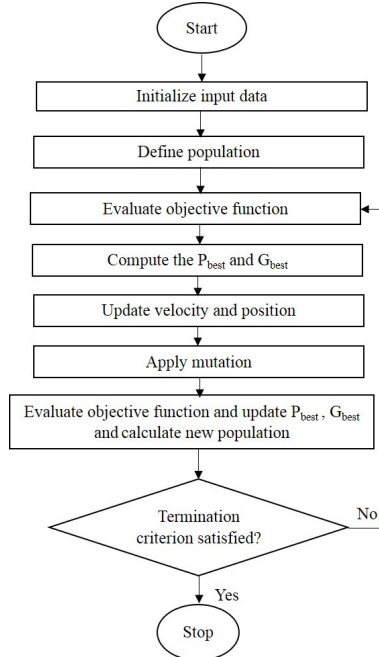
Start

Initialize input data

Define population

Evaluate objective function

Compute the $P_{best}$ and $G_{best}$

Update velocity and position

Apply mutation

Evaluate objective function and update $P_{best}$ , $G_{best}$ and calculate new population

Termination criterion satisfied?

No

Yes

Stop